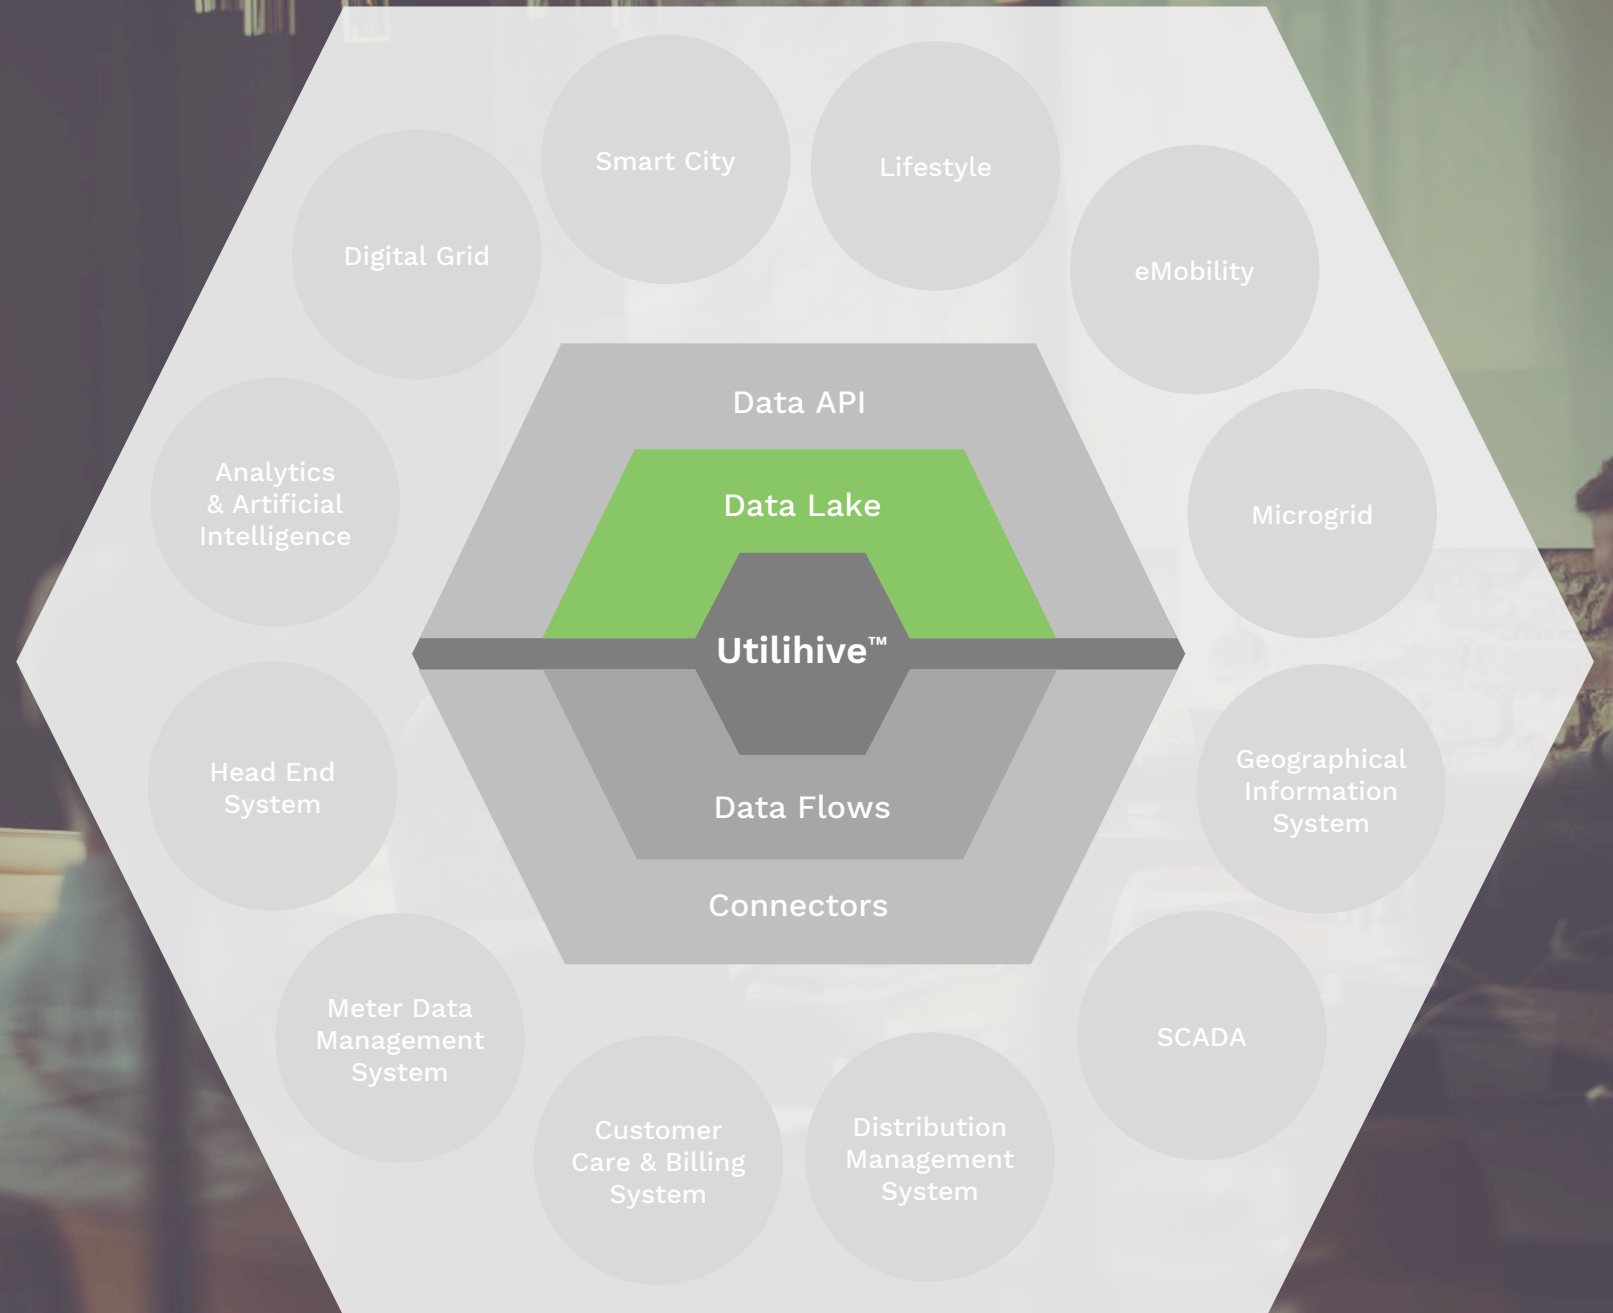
Smart City

Lifestyle

Digital Grid

eMobility

Data API

Data Lake

Analytics & Artificial Intelligence

Microgrid

Utilihive™

Head End System

Geographical Information System

Data Flows

Connectors

Meter Data Management System

SCADA

Customer Care & Billing System

Distribution Management System